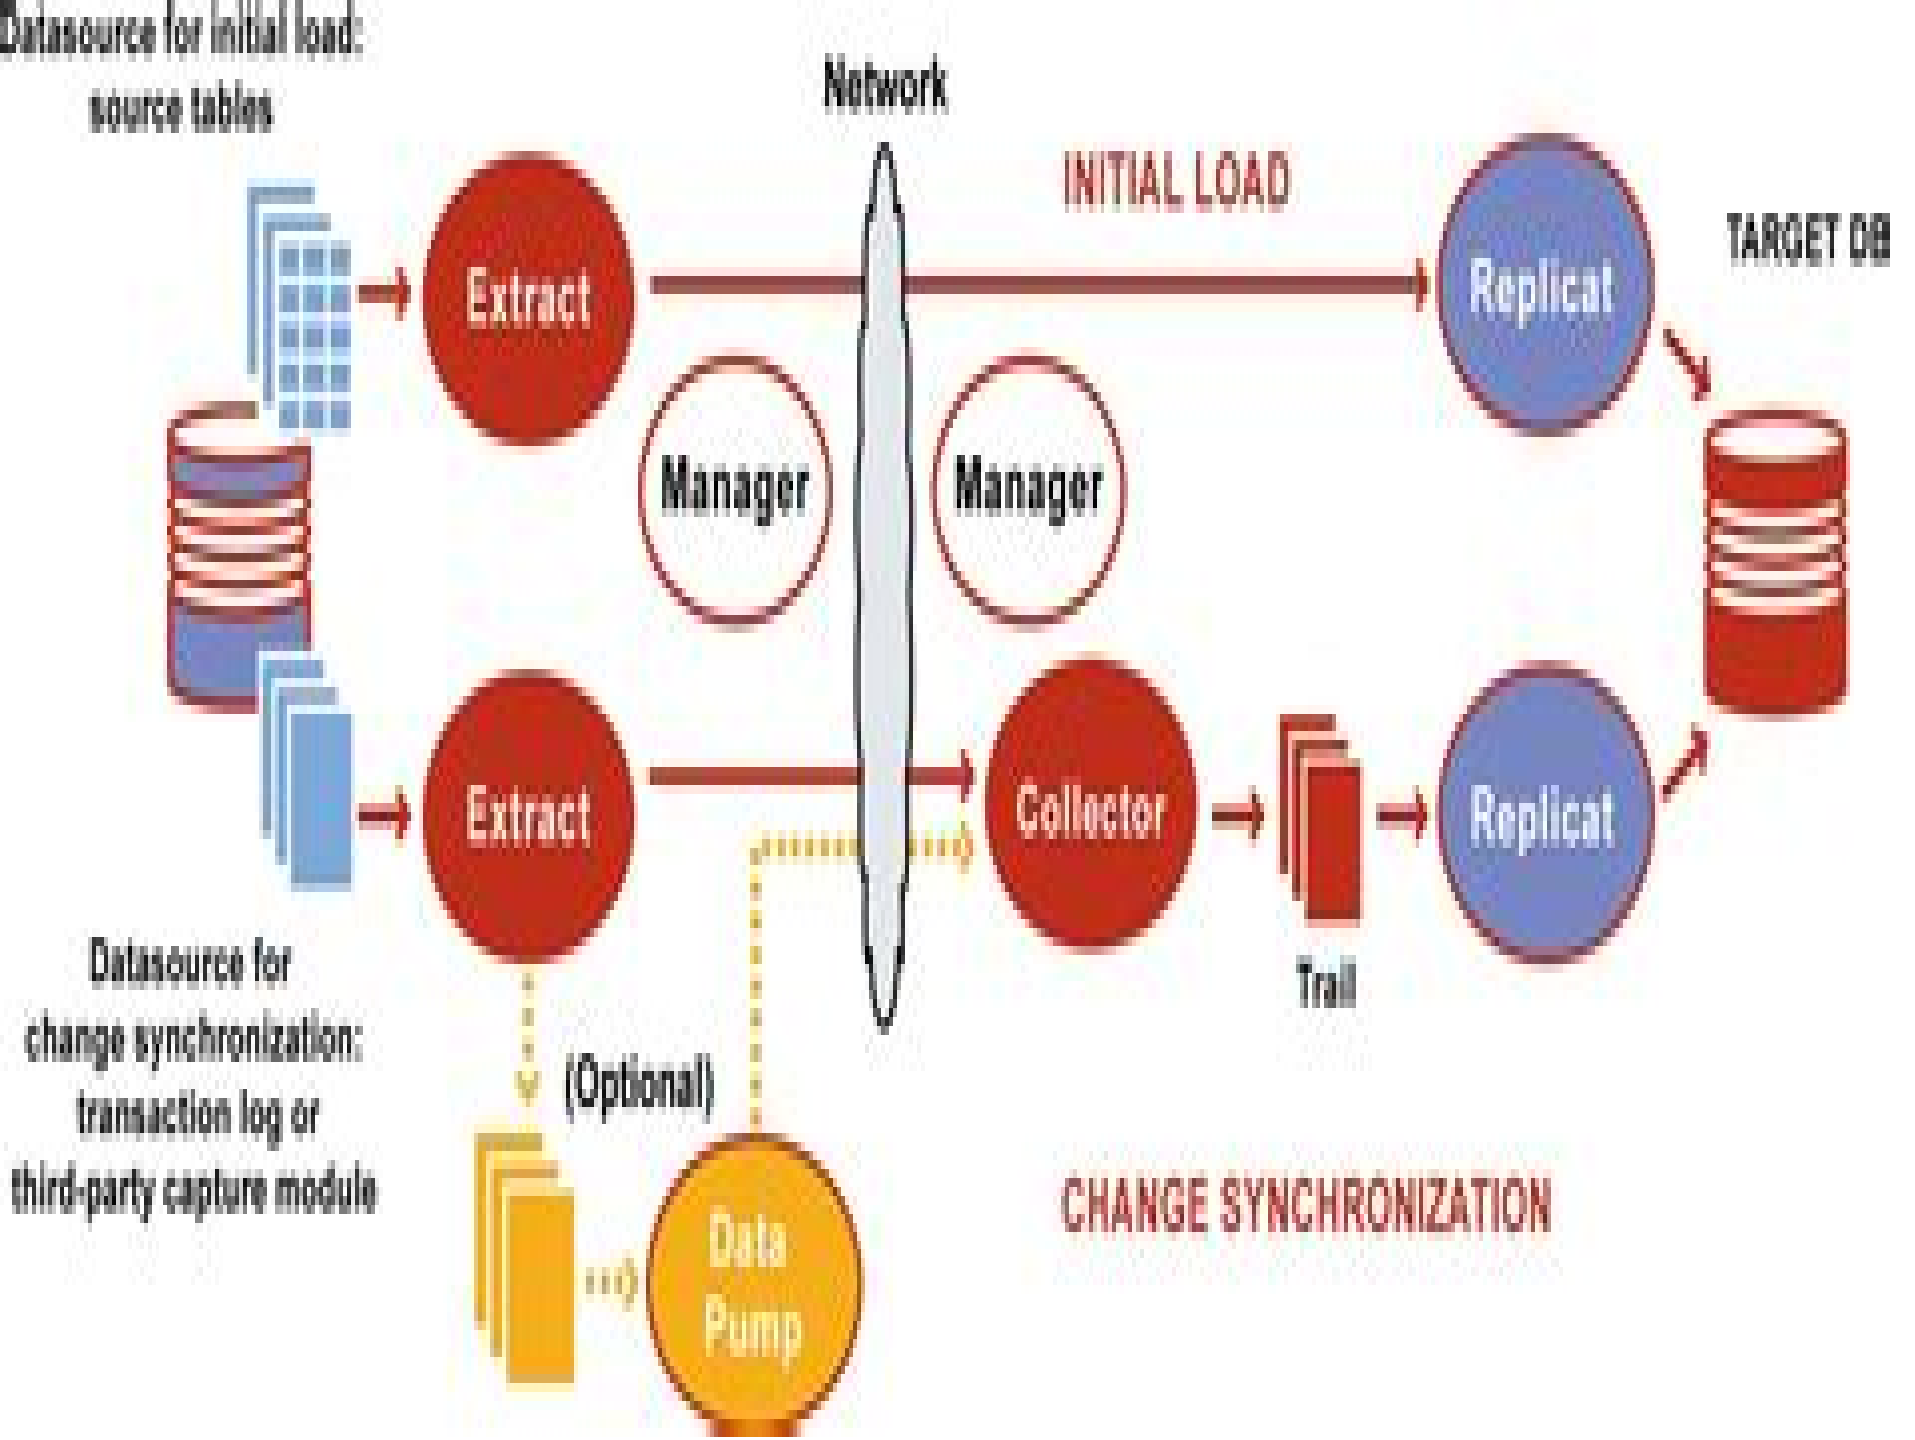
Datasource for initial load: source tables

Network

INITIAL LOAD

TARGET DB

Extract

Replicat

Manager

Manager

Extract

Collector

Replicat

Trail

Datasource for change synchronization: transaction log or third-party capture module

(Optional)

Data Pump

CHANGE SYNCHRONIZATION